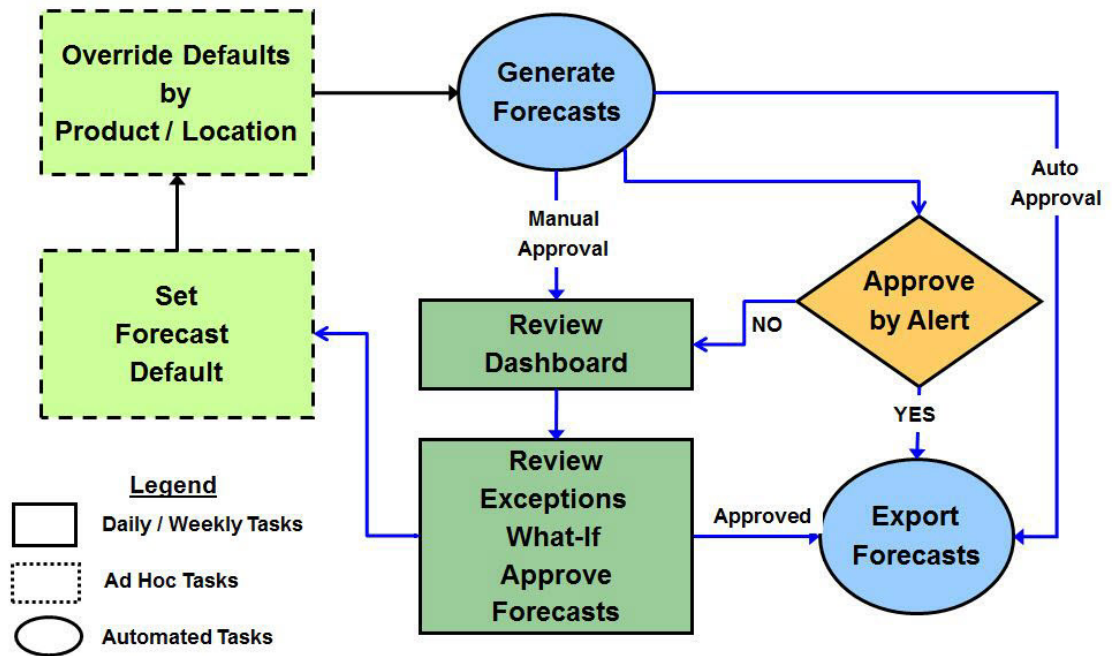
Override Defaults by Product / Location

Generate Forecasts

Auto Approval

Manual Approval

Set Forecast Default

Review Dashboard

NO

Approve by Alert

YES

Review Exceptions What-If Approve Forecasts

Approved

Export Forecasts

Legend

Daily / Weekly Tasks

Ad Hoc Tasks

Automated Tasks